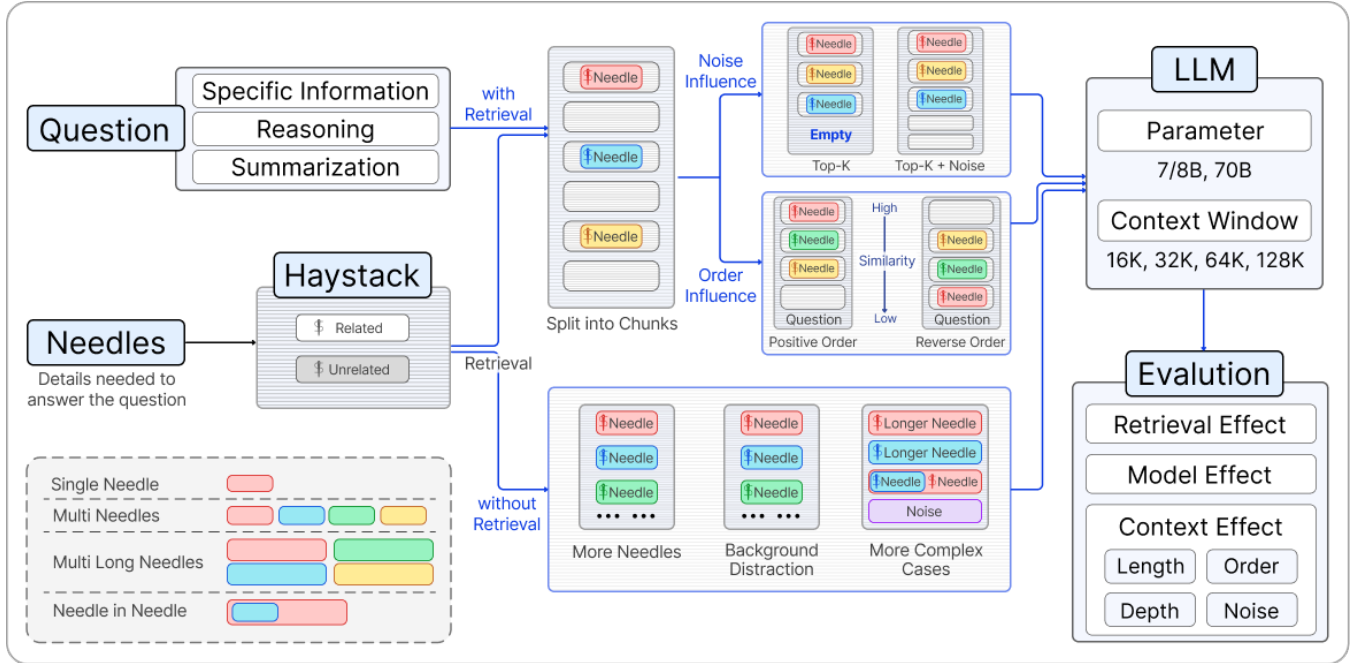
Question
Specific Information
Reasoning
Summarization

with Retrieval

Haystack
Related
Unrelated

Needles
Details needed to answer the question

Retrieval

Needle
Needle
Needle
Split into Chunks

Noise Influence

Needle
Needle
Needle
Empty
Top-K

Needle
Needle
Needle
Top-K + Noise

Order Influence

Needle
Needle
Needle
Question
Positive Order

High
Similarity
Low

Needle
Needle
Needle
Question
Reverse Order

LLM
Parameter
7/8B, 70B
Context Window
16K, 32K, 64K, 128K

Evalution
Retrieval Effect
Model Effect
Context Effect
Length
Order
Depth
Noise

without Retrieval

Needle
Needle
Needle
More Needles

Needle
Needle
Needle
Background Distraction

Longer Needle
Longer Needle
Needle
Needle
Noise
More Complex Cases

Single Needle
Multi Needles
Multi Long Needles
Needle in Needle